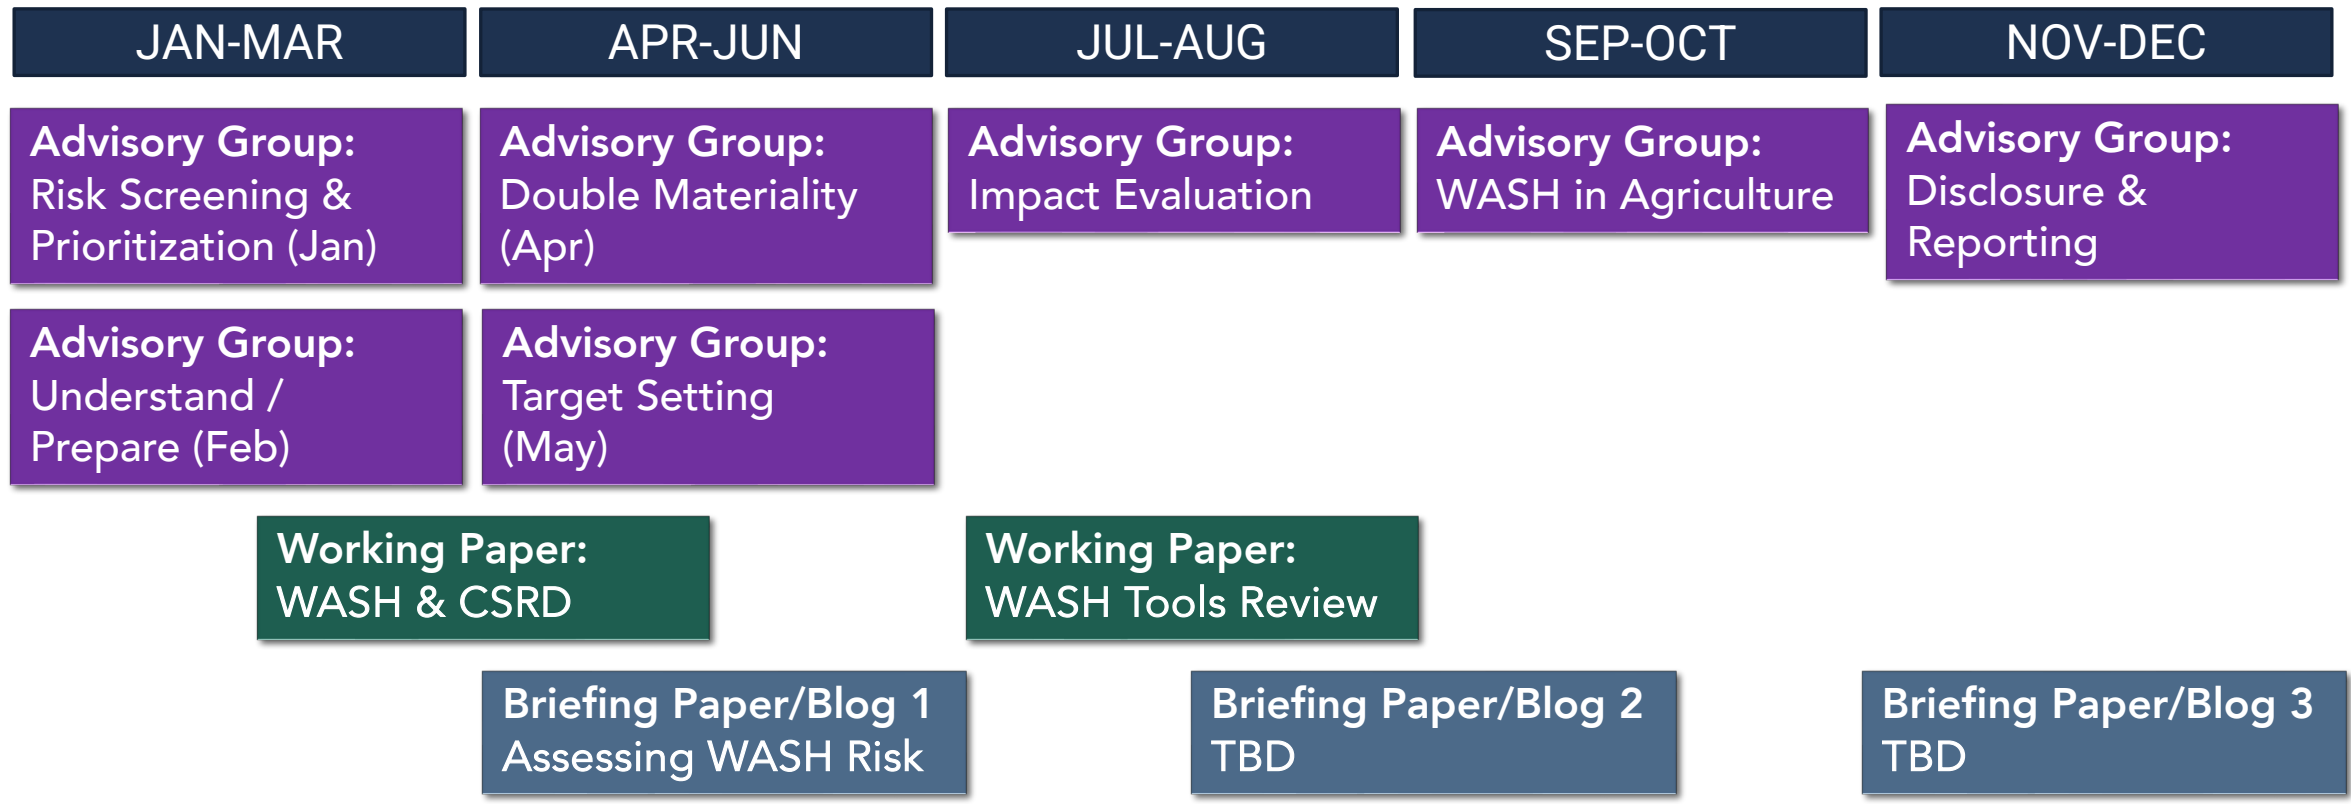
JAN-MAR

APR-JUN

JUL-AUG

SEP-OCT

NOV-DEC

Advisory Group:
Risk Screening & Prioritization (Jan)

Advisory Group:
Double Materiality (Apr)

Advisory Group:
Impact Evaluation

Advisory Group:
WASH in Agriculture

Advisory Group:
Disclosure & Reporting

Advisory Group:
Understand / Prepare (Feb)

Advisory Group:
Target Setting (May)

Working Paper:
WASH & CSRD

Working Paper:
WASH Tools Review

Briefing Paper/Blog 1
Assessing WASH Risk

Briefing Paper/Blog 2
TBD

Briefing Paper/Blog 3
TBD